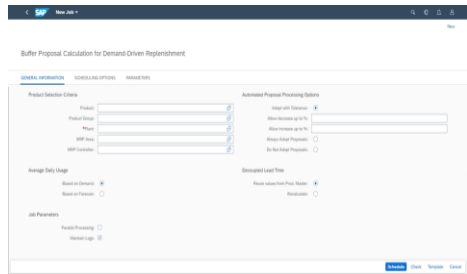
SAP New Job

New

Buffer Proposal Calculation for Demand-Driven Replenishment

GENERAL INFORMATION SCHEDULING OPTIONS PARAMETERS

Product Selection Criteria

Product:

Product Group:

*Plant:

MRP Area:

MRP Controller:

Automated Proposal Processing Options

Adopt with Tolerance:

Allow decrease up to %:

Allow increase up to %:

Always Adopt Proposals:

Do Not Adopt Proposals:

Average Daily Usage

Based on Demand:

Based on Forecast:

Decoupled Lead Time

Reuse values from Prod. Master:

Recalculate:

Job Parameters

Parallel Processing:

Maintain Logs:

Schedule Check Template Cancel